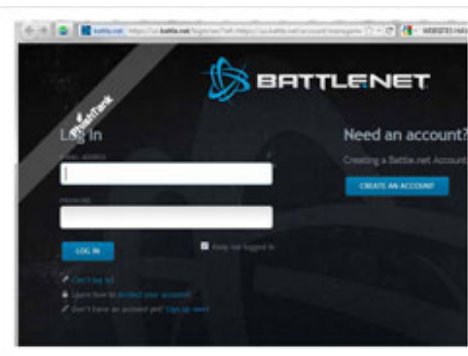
battle.net https://us.battle.net/login/en/?ref=https://us.battle.net/account/manageme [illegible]

PhishTank

BATTLE.NET

Log In

EMAIL ADDRESS

PASSWORD

LOG IN

Keep me logged in

Can't log in?

Learn how to protect your account

Don't have an account yet? Sign up now!

Need an account?

Creating a Battle.net Account

CREATE AN ACCOUNT